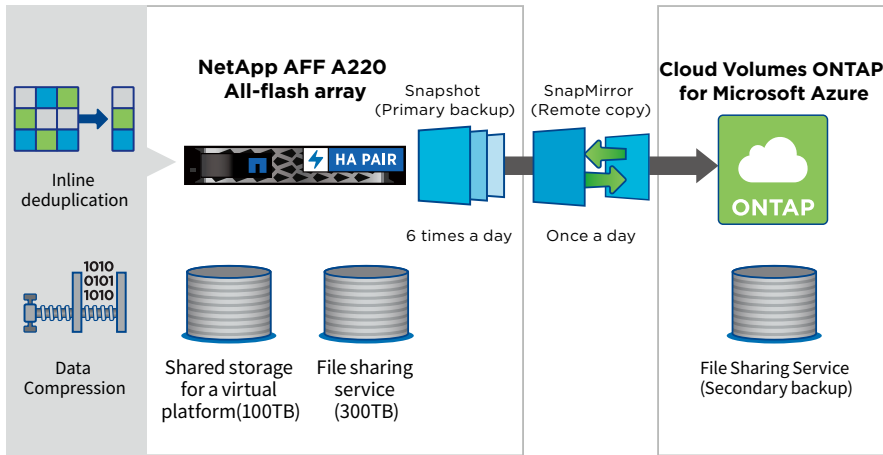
Inline deduplication

1010
0101
1010

Data Compression

NetApp AFF A220
All-flash array

HA PAIR

Snapshot
(Primary backup)

6 times a day

SnapMirror
(Remote copy)

Once a day

Shared storage for a virtual platform(100TB)

File sharing service (300TB)

Cloud Volumes ONTAP
for Microsoft Azure

ONTAP

File Sharing Service
(Secondary backup)